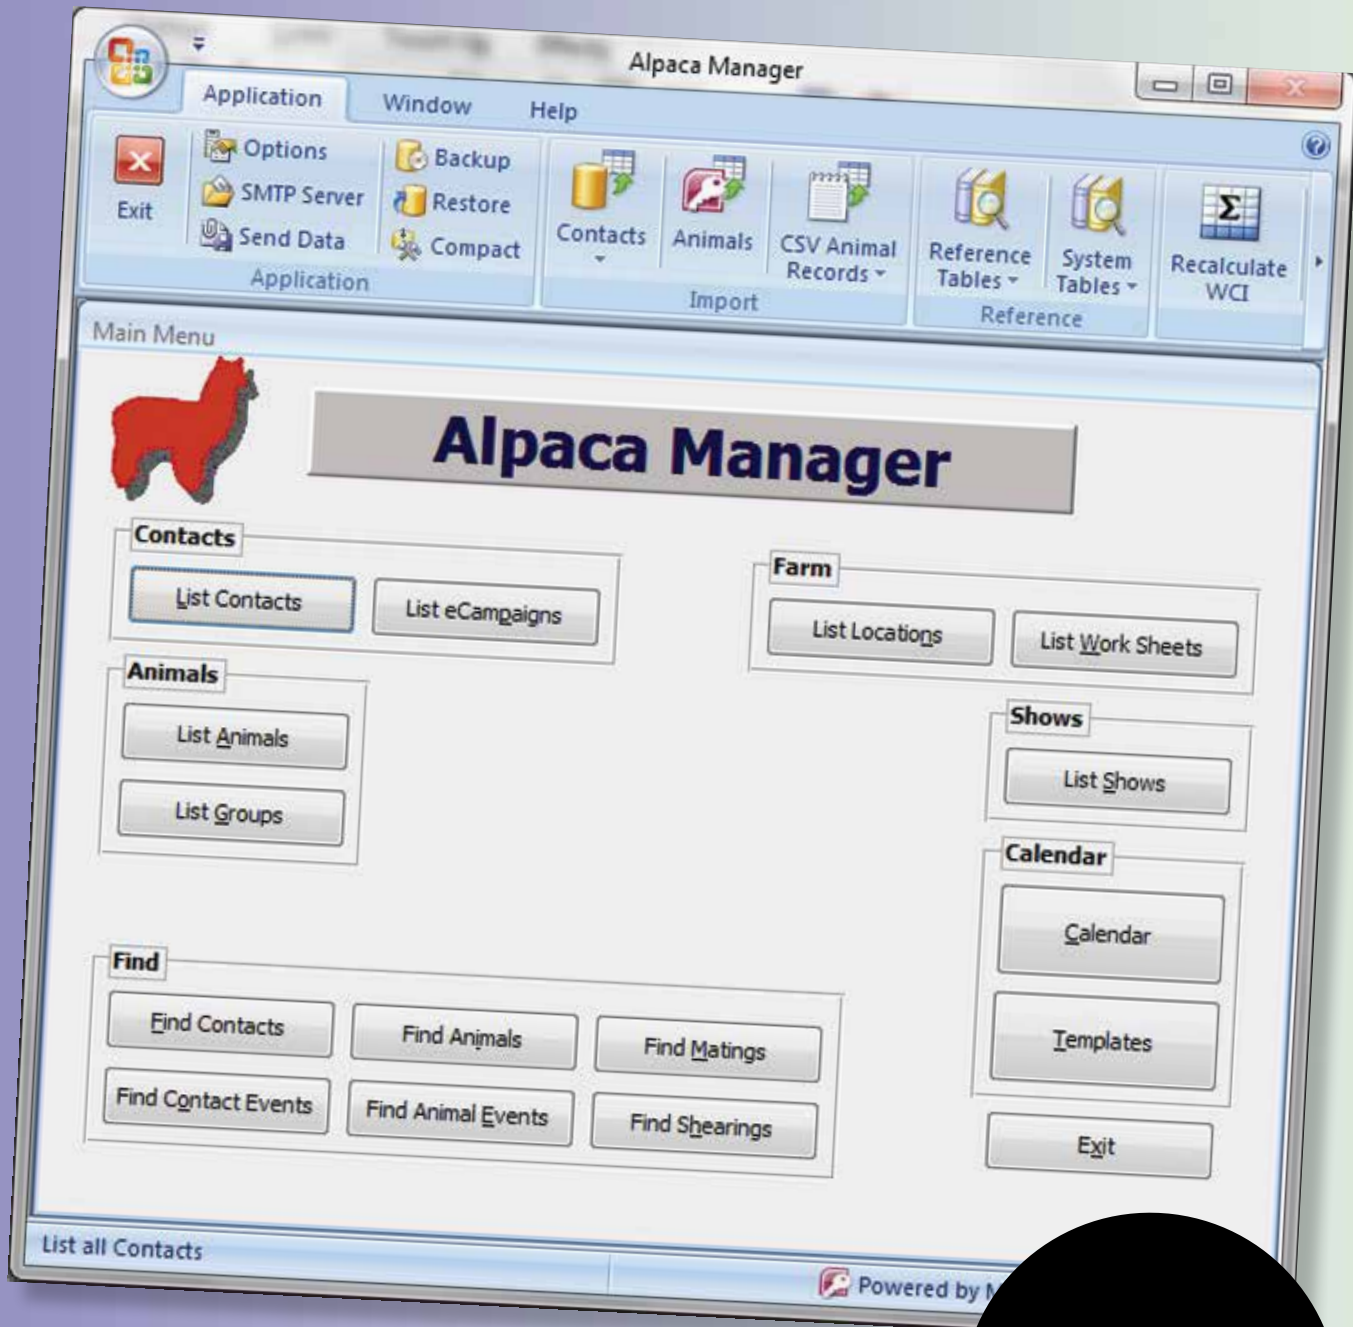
Alpaca Manager

Application Window Help

Exit

Options
SMTP Server
Send Data

Backup
Restore
Compact

Application

Contacts
Animals
CSV Animal Records

Import

Reference Tables
System Tables

Reference

Recalculate WCI

Main Menu

Alpaca Manager

Contacts
List Contacts
List eCampaigns

Animals
List Animals
List Groups

Farm
List Locations
List Work Sheets

Shows
List Shows

Calendar
Calendar
Templates

Find
Find Contacts
Find Animals
Find Matings
Find Contact Events
Find Animal Events
Find Shearings

Exit

List all Contacts

Powered by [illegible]